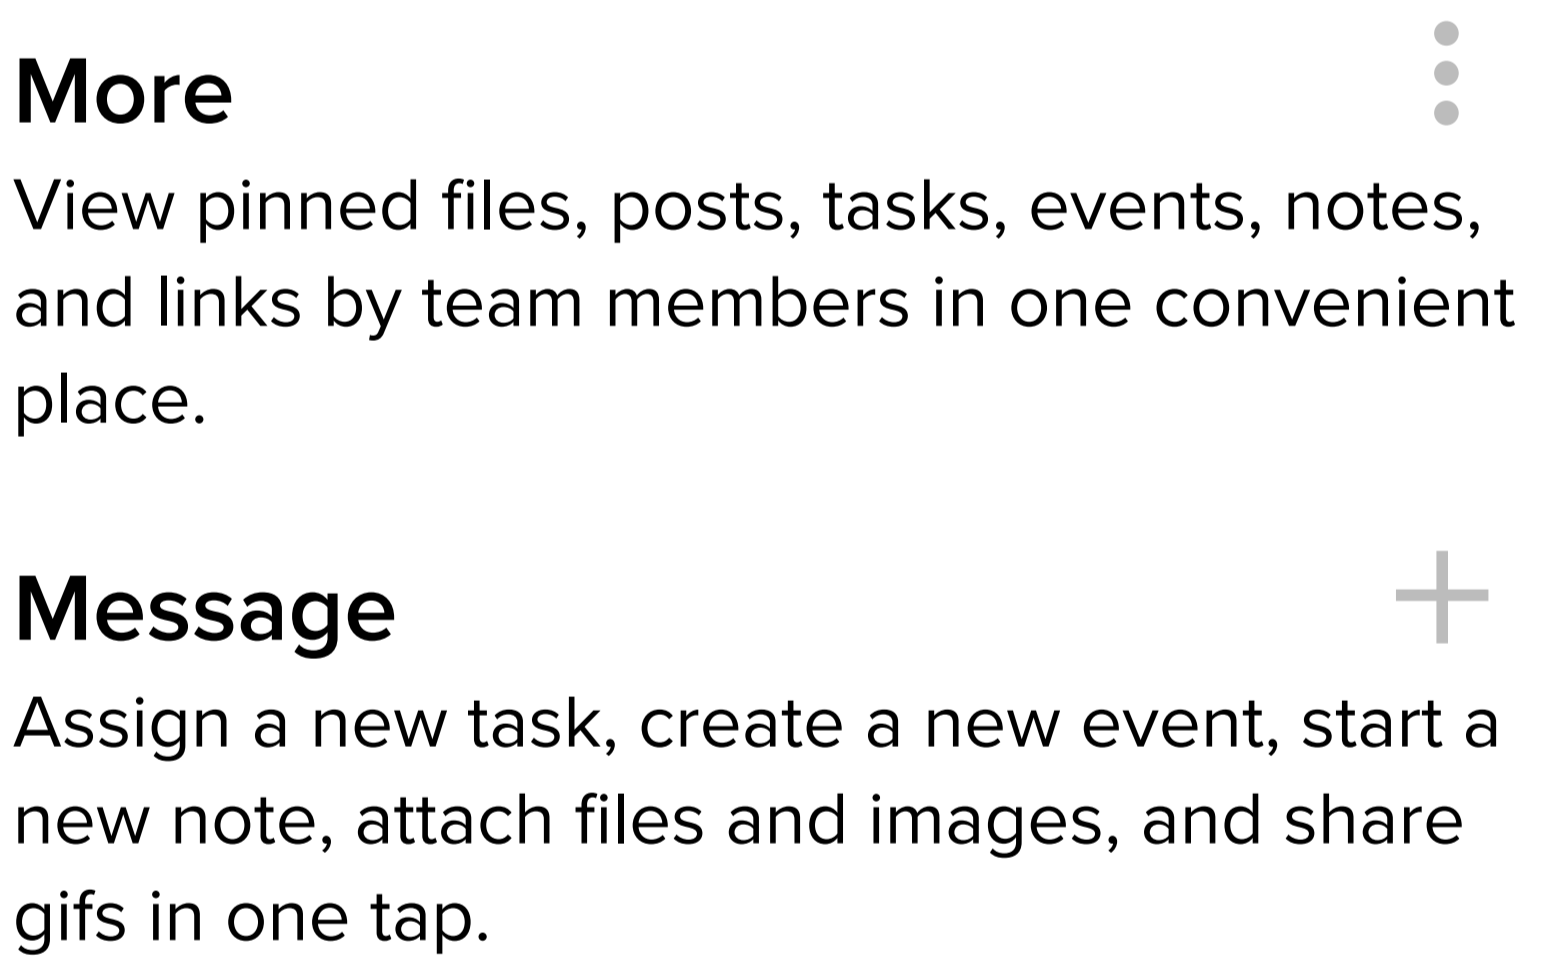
More

View pinned files, posts, tasks, events, notes, and links by team members in one convenient place.

Message

Assign a new task, create a new event, start a new note, attach files and images, and share gifs in one tap.